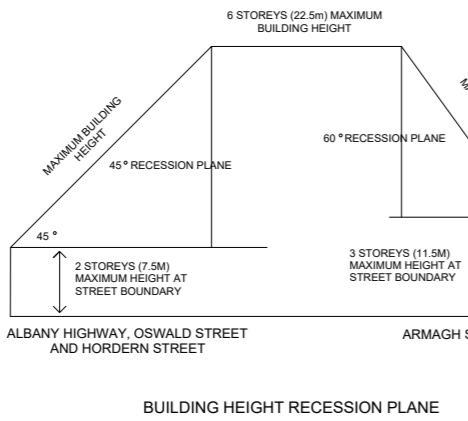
6 STOREYS (22.5m) MAXIMUM BUILDING HEIGHT

MAXIMUM BUILDING HEIGHT

45 ° RECESSION PLANE

60 ° RECESSION PLANE

M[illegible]

45 °

2 STOREYS (7.5M) MAXIMUM HEIGHT AT STREET BOUNDARY

3 STOREYS (11.5M) MAXIMUM HEIGHT AT STREET BOUNDARY

ALBANY HIGHWAY, OSWALD STREET AND HORDERN STREET

ARMAGH S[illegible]

BUILDING HEIGHT RECESSION PLANE